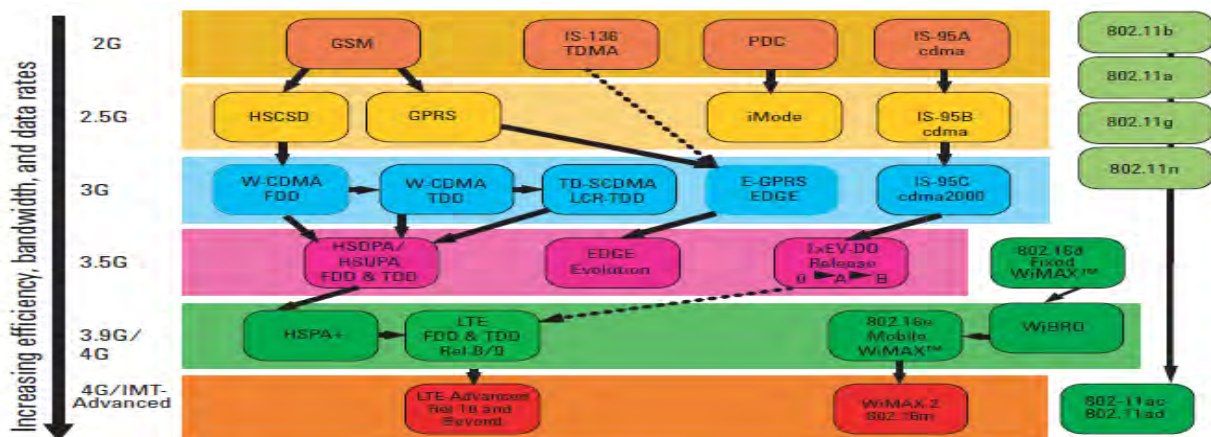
Increasing efficiency, bandwidth, and data rates

2G
GSM
IS-136 TDMA
PDC
IS-95A cdma

2.5G
HSCSD
GPRS
iMode
IS-95B cdma

3G
W-CDMA FDD
W-CDMA TDD
TD-SCDMA LCR-TDD
E-GPRS EDGE
IS-95C cdma2000

3.5G
HSDPA/ HSUPA FDD & TDD
EDGE Evolution
1xEV-DO Release 0 A B

3.9G/ 4G
HSPA+
LTE FDD & TDD Rel-8/9
802.16e Mobile WiMAX™
WiBRO
802.16d Fixed WiMAX™

4G/IMT-Advanced
LTE Advanced Rel 10 and Beyond
WiMAX 2 802.16m

802.11b
802.11a
802.11g
802.11n
802.11ac 802.11ad